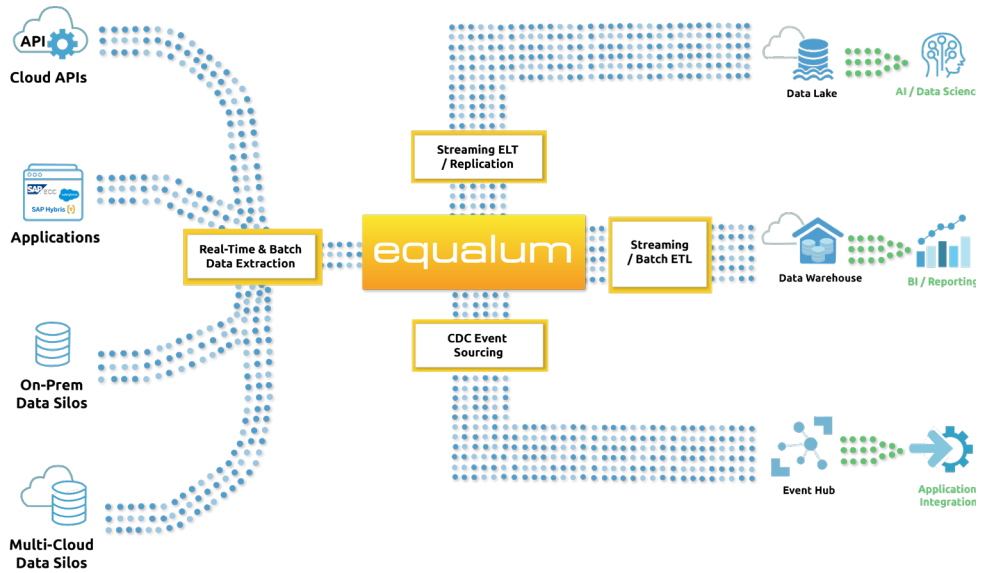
API

Cloud APIs

SAP ECC salesforce

SAP Hybris

Applications

On-Prem Data Silos

Multi-Cloud Data Silos

Real-Time & Batch Data Extraction

Streaming ELT / Replication

equalum

Streaming / Batch ETL

CDC Event Sourcing

Data Lake

AI / Data Scienc

Data Warehouse

BI / Reporting

Event Hub

Application Integration